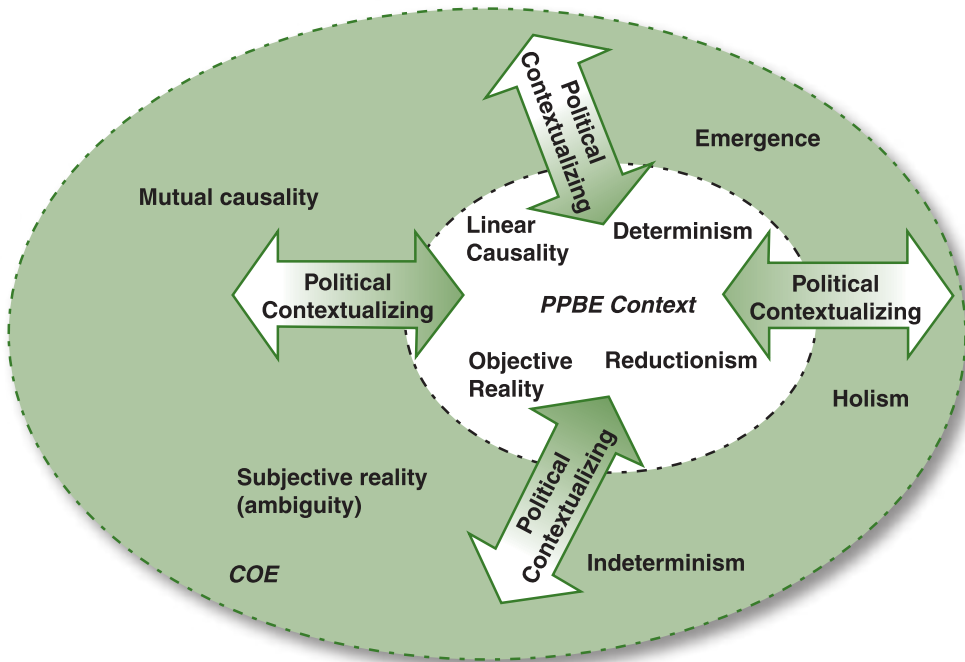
Political Contextualizing

Emergence

Mutual causality

Linear Causality

Determinism

Political Contextualizing

PPBE Context

Political Contextualizing

Objective Reality

Reductionism

Holism

Subjective reality (ambiguity)

Political Contextualizing

Indeterminism

COE